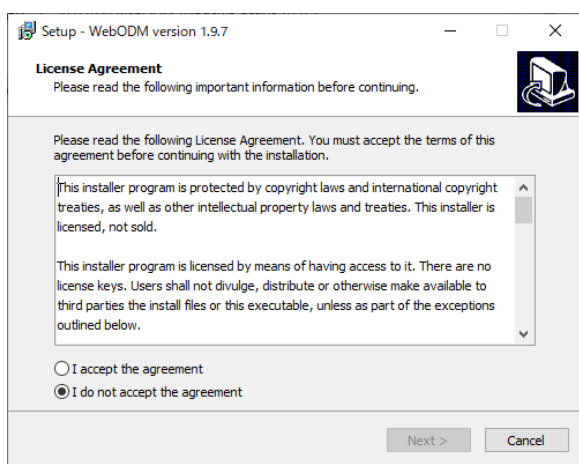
Setup - WebODM version 1.9.7

License Agreement
Please read the following important information before continuing.

Please read the following License Agreement. You must accept the terms of this agreement before continuing with the installation.

This installer program is protected by copyright laws and international copyright treaties, as well as other intellectual property laws and treaties. This installer is licensed, not sold.

This installer program is licensed by means of having access to it. There are no license keys. Users shall not divulge, distribute or otherwise make available to third parties the install files or this executable, unless as part of the exceptions outlined below.

I accept the agreement
I do not accept the agreement

Next >
Cancel